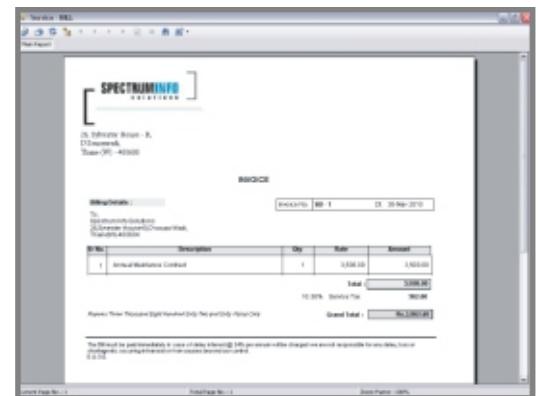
Service - BILL

Main Report

SPECTRUMINFO
SOLUTIONS

26, Silvester House - B,
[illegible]
Thane (W) - 400601

INVOICE

Billing Details :

INVOICE No. | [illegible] - 1 | Dt. 20-Mar-2010

To,
SpectrumInfo Solutions
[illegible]
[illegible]

| Sr No. | Description | Qty | Rate | Amount |
|---|---|---|---|---|
| 1 | Annual Maintenance Contract | 1 | 3,500.00 | 3,500.00 |

Total : 3,500.00

10.30% Service Tax 360.00

Rupees Three Thousand Eight Hundred Only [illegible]

Grand Total : Rs.3,860.00

The Bill must be paid immediately in case of delay interest @ 24% per annum will be charged we are not responsible for any delay, loss or shortage etc. no complaint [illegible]
E. & O.E.

Current Page No.: 1 Total Page No.: 1 Zoom Factor: 100%